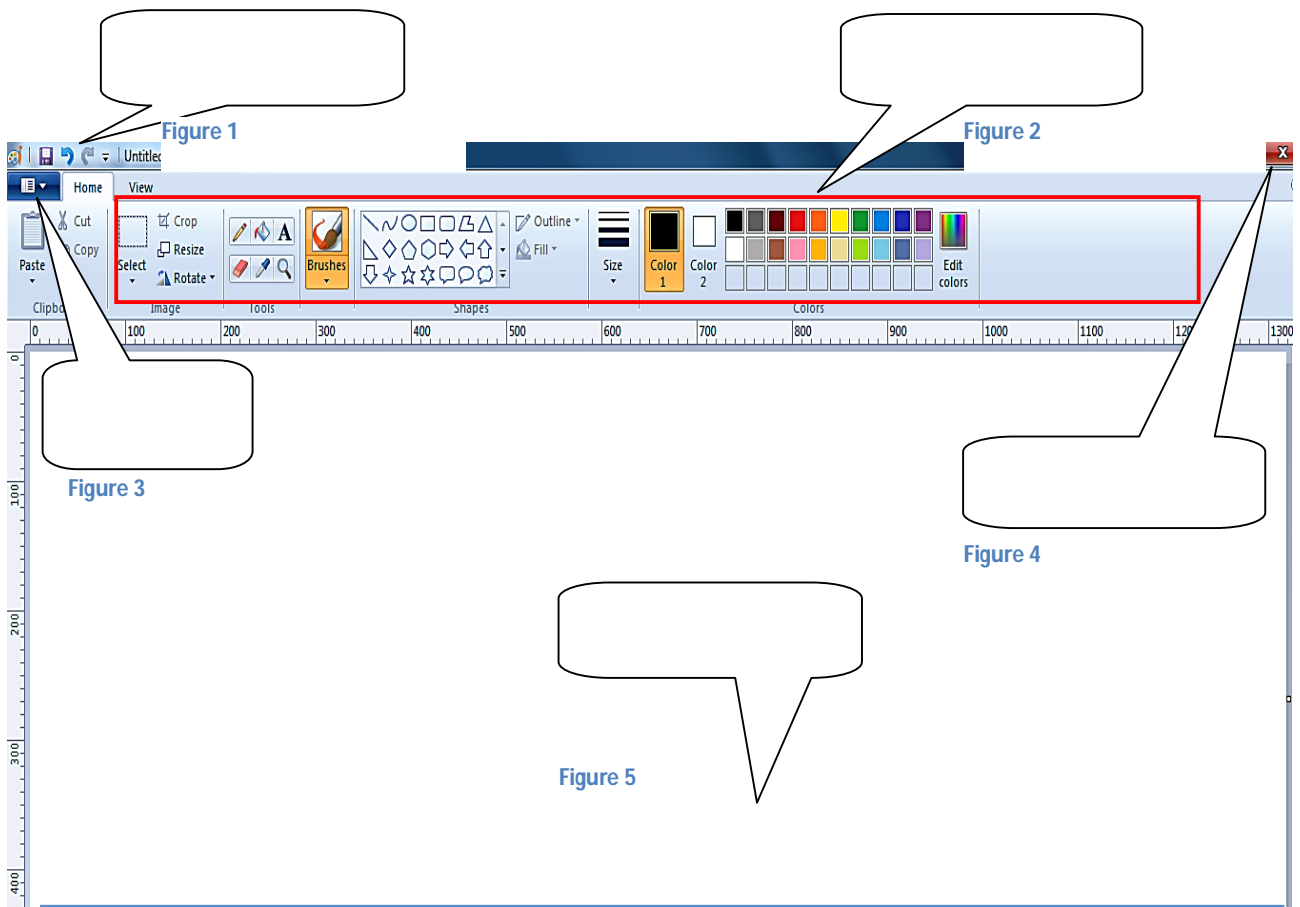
Figure 1

Untitled

Figure 2

X

Home View

Paste Cut Copy Clipbo

Select Crop Resize Rotate Image

Tools

Brushes

Outline Fill Shapes

Size

Color 1 Color 2 Edit colors Colors

0 100 200 300 400 500 600 700 800 900 1000 1100 120 1300

Figure 3

Figure 4

Figure 5

0 100 200 300 400